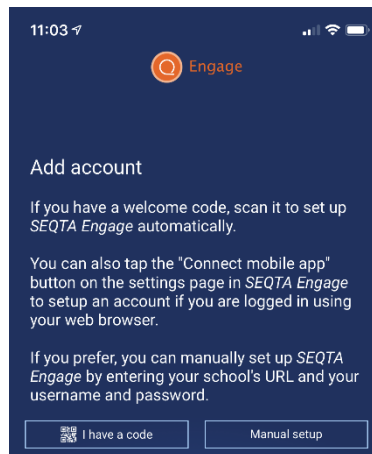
11:03

Engage

Add account

If you have a welcome code, scan it to set up *SEQTA Engage* automatically.

You can also tap the "Connect mobile app" button on the settings page in *SEQTA Engage* to setup an account if you are logged in using your web browser.

If you prefer, you can manually set up *SEQTA Engage* by entering your school's URL and your username and password.

I have a code

Manual setup